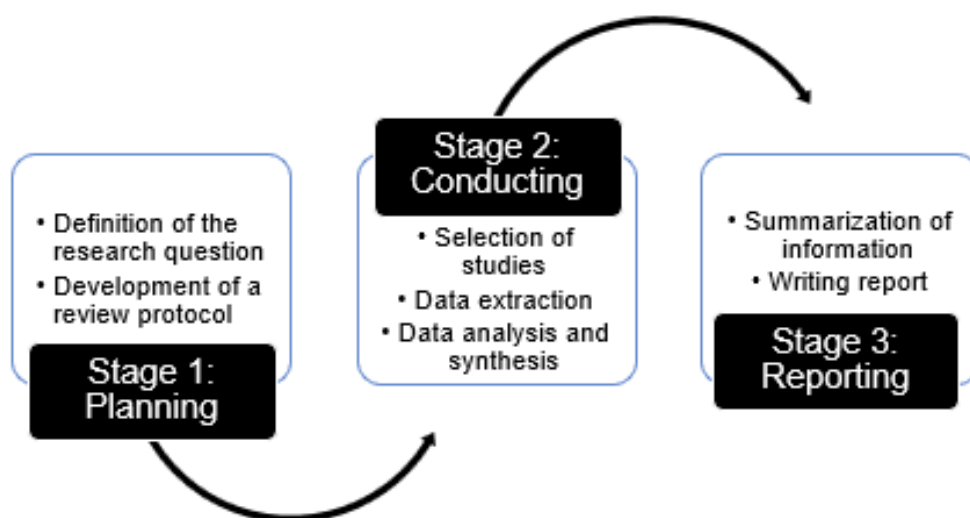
• Definition of the research question
• Development of a review protocol

Stage 1: Planning

Stage 2: Conducting

• Selection of studies
• Data extraction
• Data analysis and synthesis

• Summarization of information
• Writing report

Stage 3: Reporting